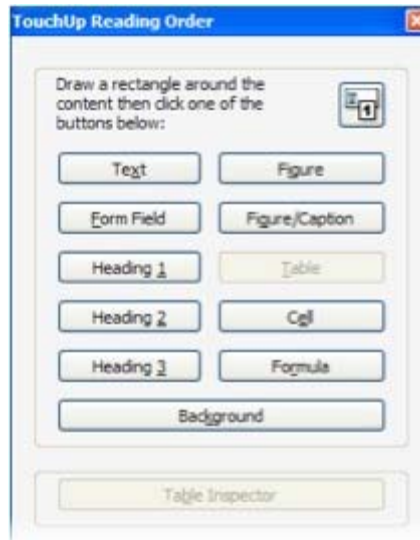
TouchUp Reading Order

Draw a rectangle around the content then click one of the buttons below:

Text
Figure
Form Field
Figure/Caption
Heading 1
Table
Heading 2
Cell
Heading 3
Formula
Background

Table Inspector